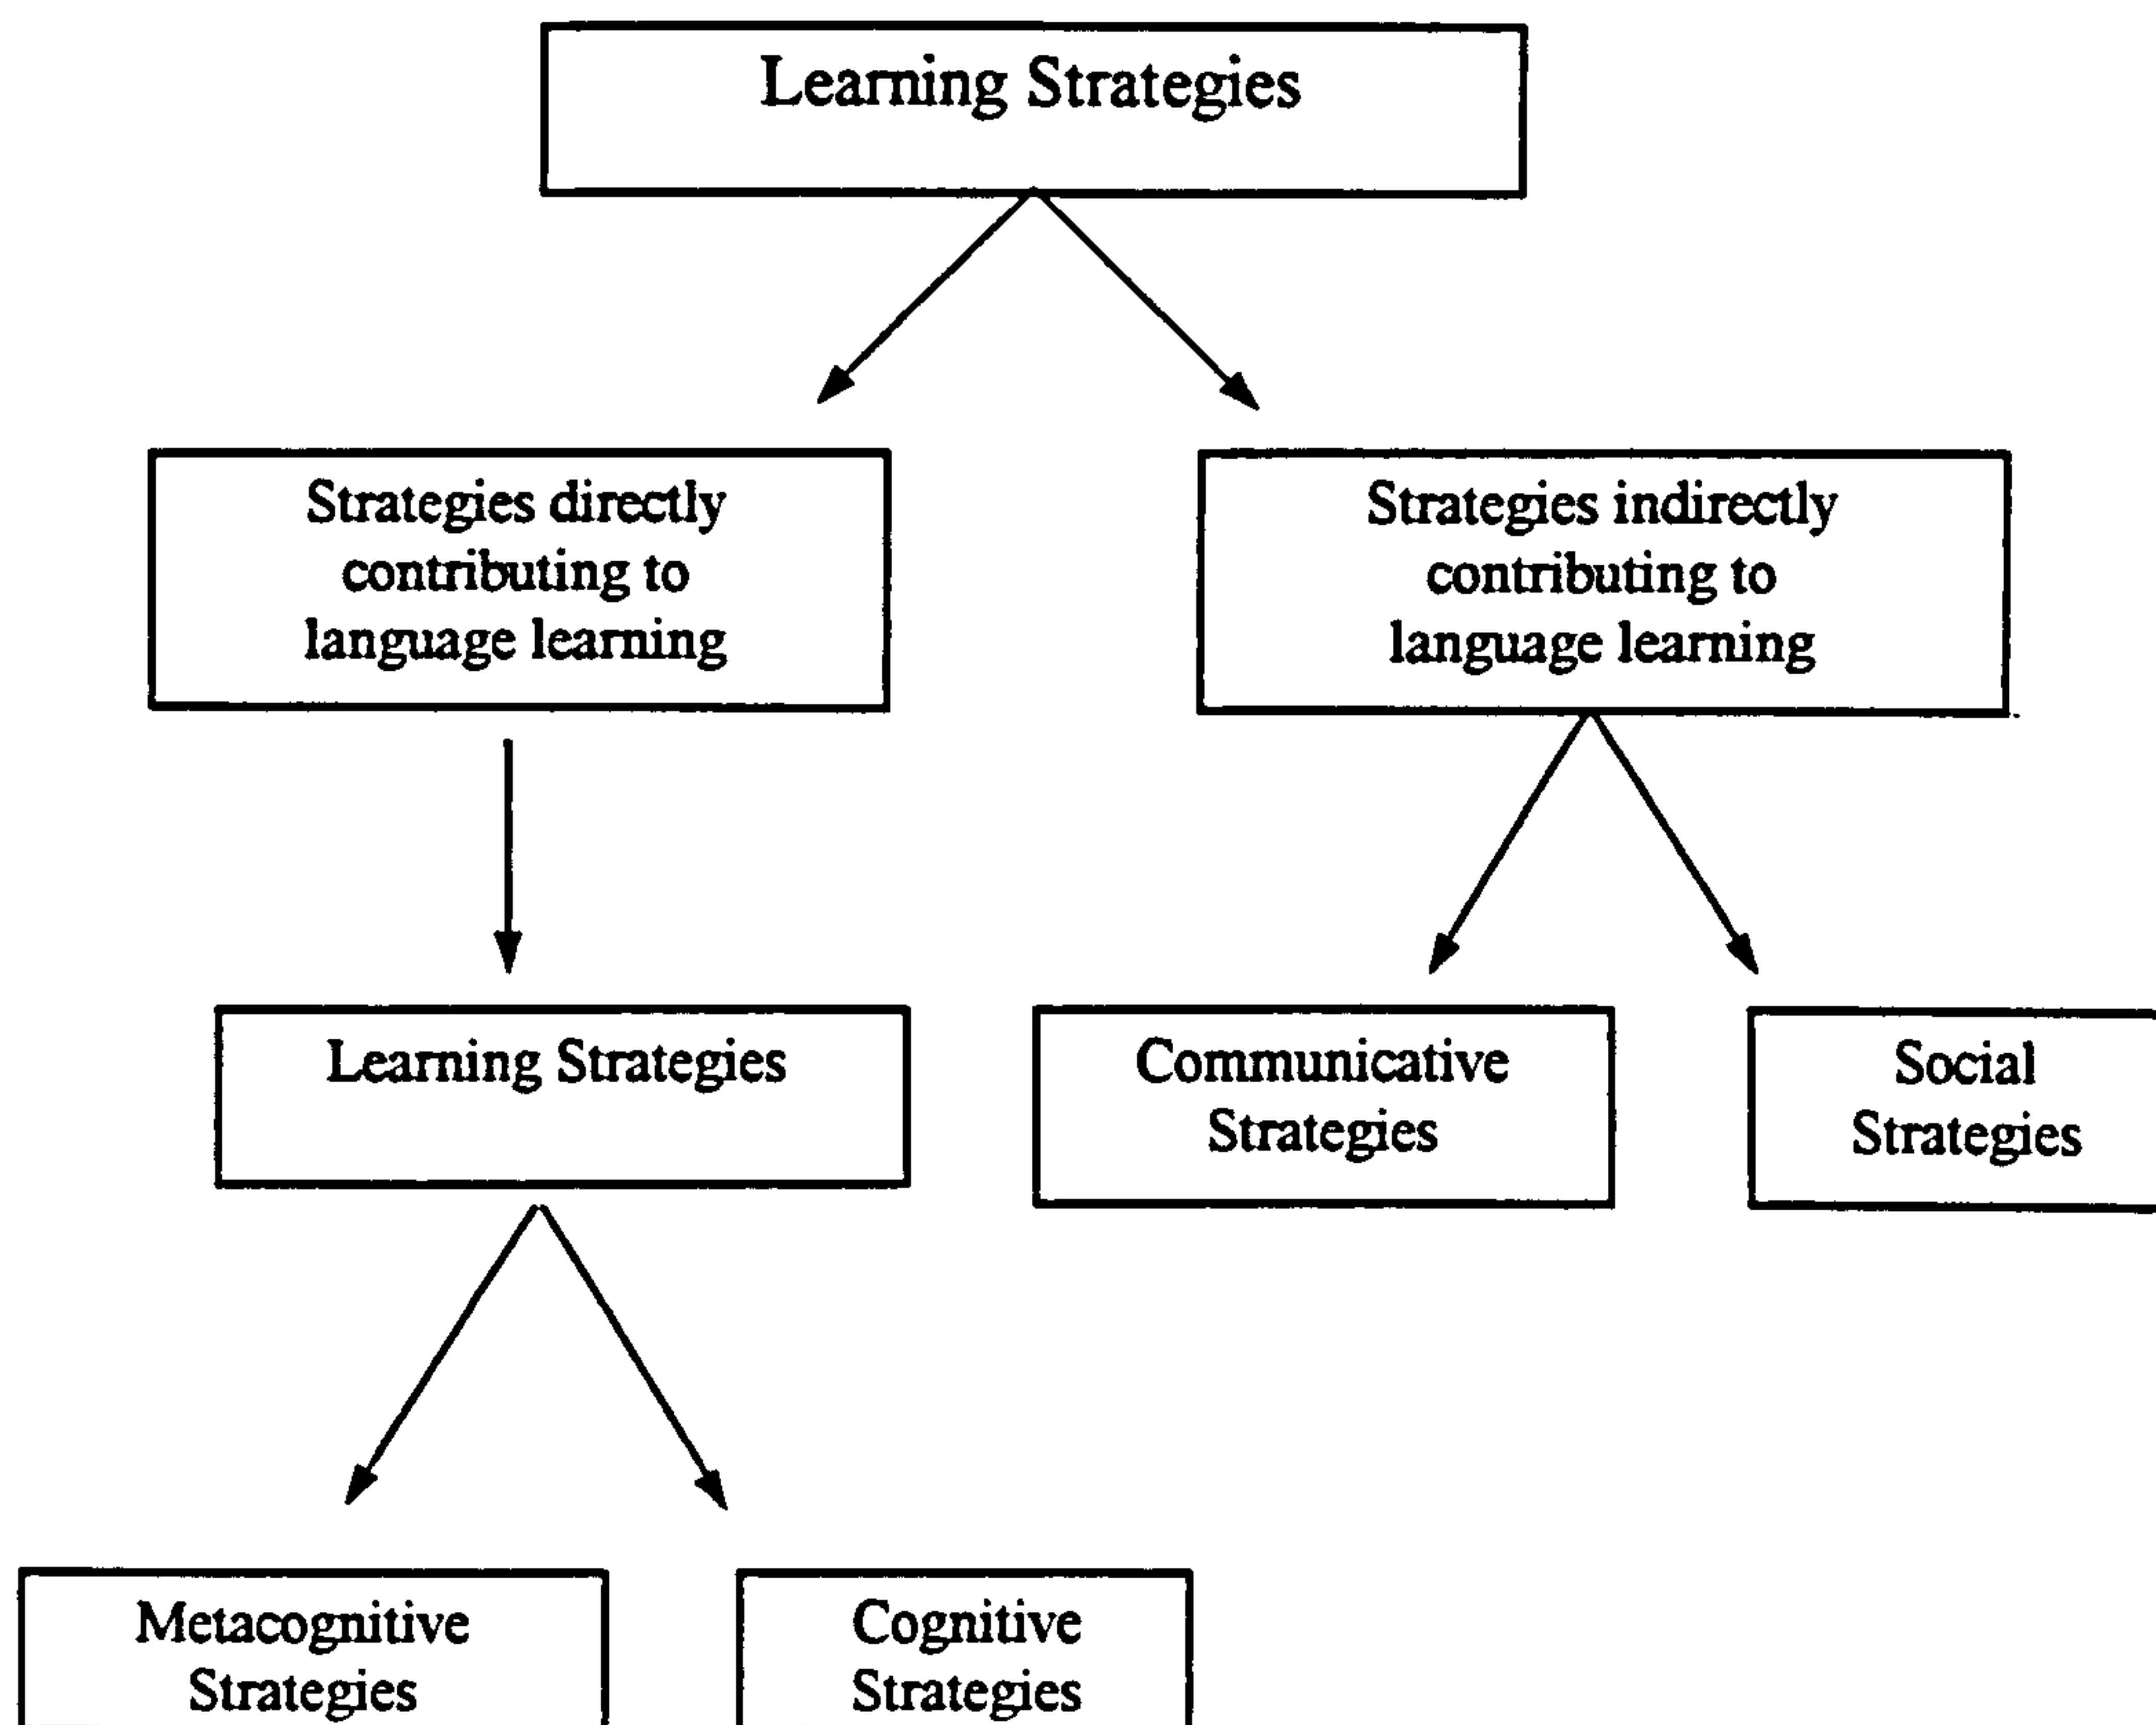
Learning Strategies

Strategies directly contributing to language learning

Strategies indirectly contributing to language learning

Learning Strategies

Communicative Strategies

Social Strategies

Metacognitive Strategies

Cognitive Strategies